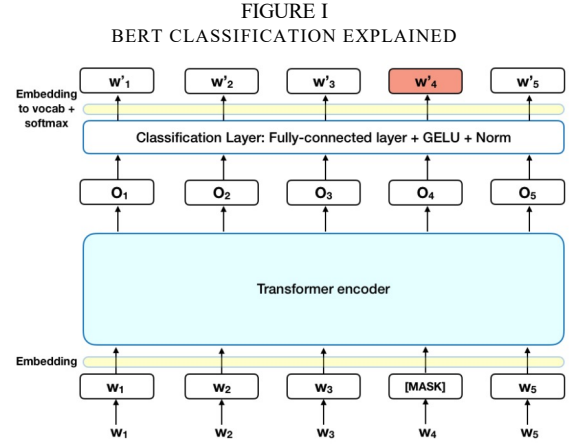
FIGURE I
BERT CLASSIFICATION EXPLAINED

Embedding to vocab + softmax

$w'_1$ $w'_2$ $w'_3$ $w'_4$ $w'_5$

Classification Layer: Fully-connected layer + GELU + Norm

$O_1$ $O_2$ $O_3$ $O_4$ $O_5$

Transformer encoder

Embedding

$w_1$ $w_2$ $w_3$ [MASK] $w_5$

$w_1$ $w_2$ $w_3$ $w_4$ $w_5$